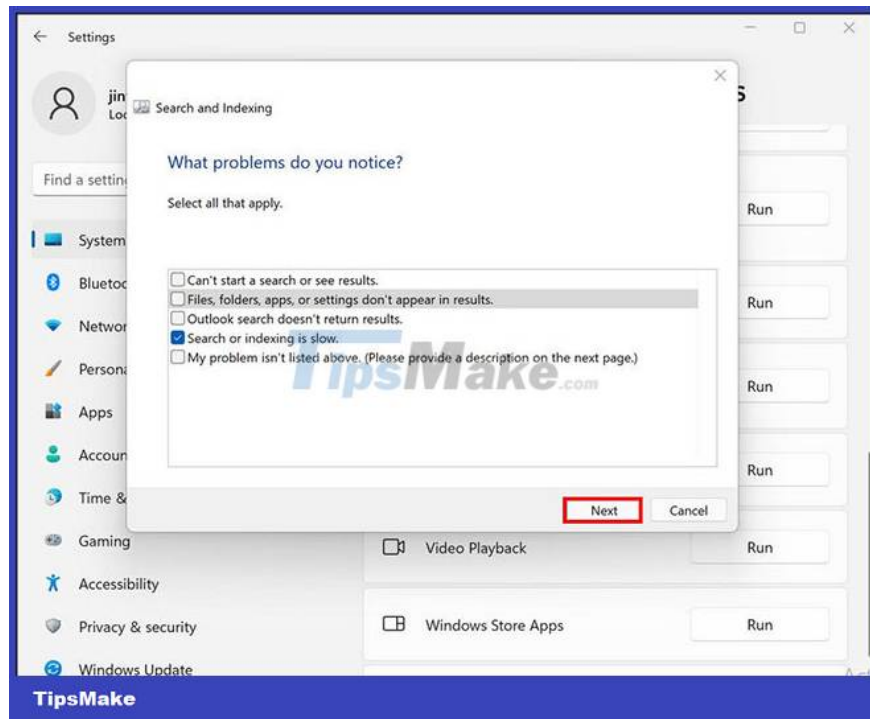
Settings

jin
Loc

Find a setting

System
Blueto
Networ
Person
Apps
Accoun
Time &
Gaming
Accessibility
Privacy & security
Windows Update

s

Search and Indexing

What problems do you notice?

Select all that apply.

Can't start a search or see results.
Files, folders, apps, or settings don't appear in results.
Outlook search doesn't return results.
Search or indexing is slow.
My problem isn't listed above. (Please provide a description on the next page.)

TipsMake.com

Next
Cancel

Run
Run
Run
Run
Video Playback
Run
Windows Store Apps
Run

TipsMake